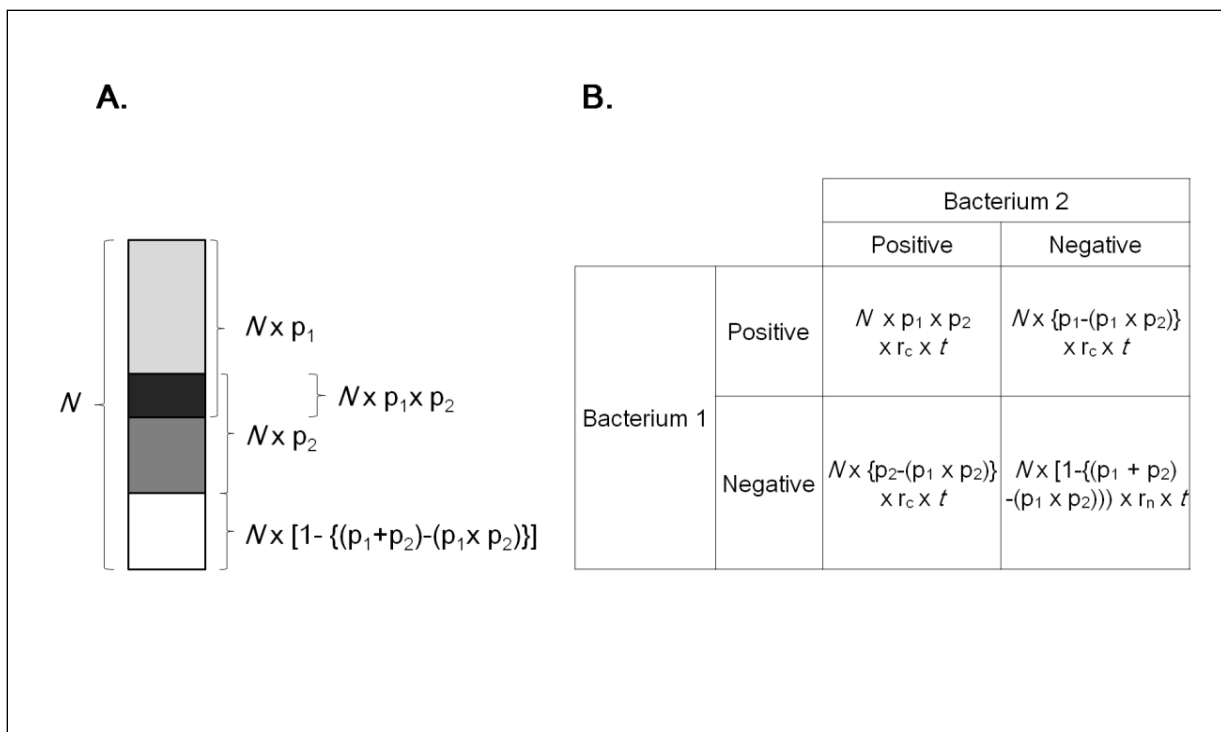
A.

B.

$N$

$N \times p_1$

$N \times p_1 \times p_2$

$N \times p_2$

$N \times [1- \{(p_1+p_2)-(p_1 \times p_2)\}]$

| | | Bacterium 2 | |
|---|---|---|---|
| | | Positive | Negative |
| Bacterium 1 | Positive | $N \times p_1 \times p_2 \times r_c \times t$ | $N \times \{p_1-(p_1 \times p_2)\} \times r_c \times t$ |
| | Negative | $N \times \{p_2-(p_1 \times p_2)\} \times r_c \times t$ | $N \times [1-\{(p_1 + p_2) -(p_1 \times p_2))) \times r_n \times t$ |